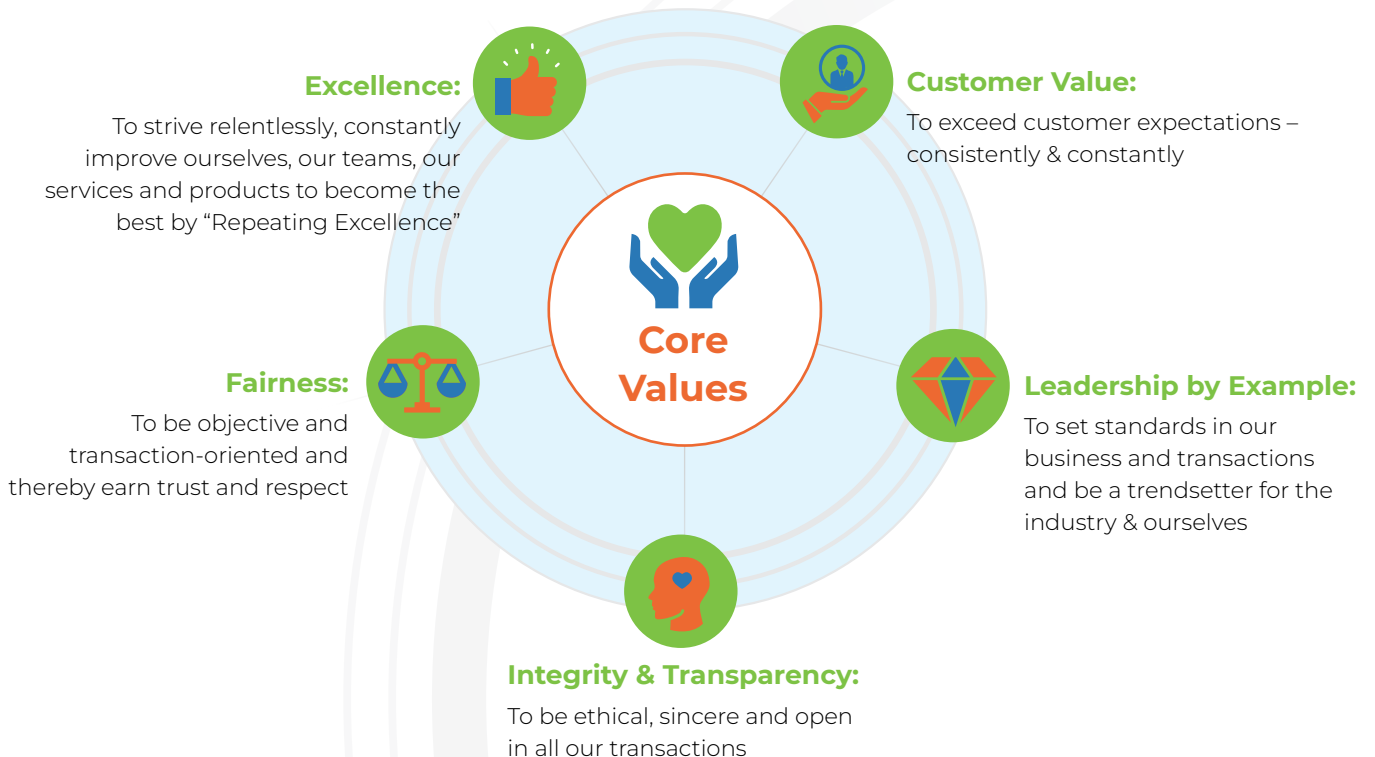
Excellence:

To strive relentlessly, constantly improve ourselves, our teams, our services and products to become the best by “Repeating Excellence”

Customer Value:

To exceed customer expectations – consistently & constantly

Core Values

Fairness:

To be objective and transaction-oriented and thereby earn trust and respect

Leadership by Example:

To set standards in our business and transactions and be a trendsetter for the industry & ourselves

Integrity & Transparency:

To be ethical, sincere and open in all our transactions